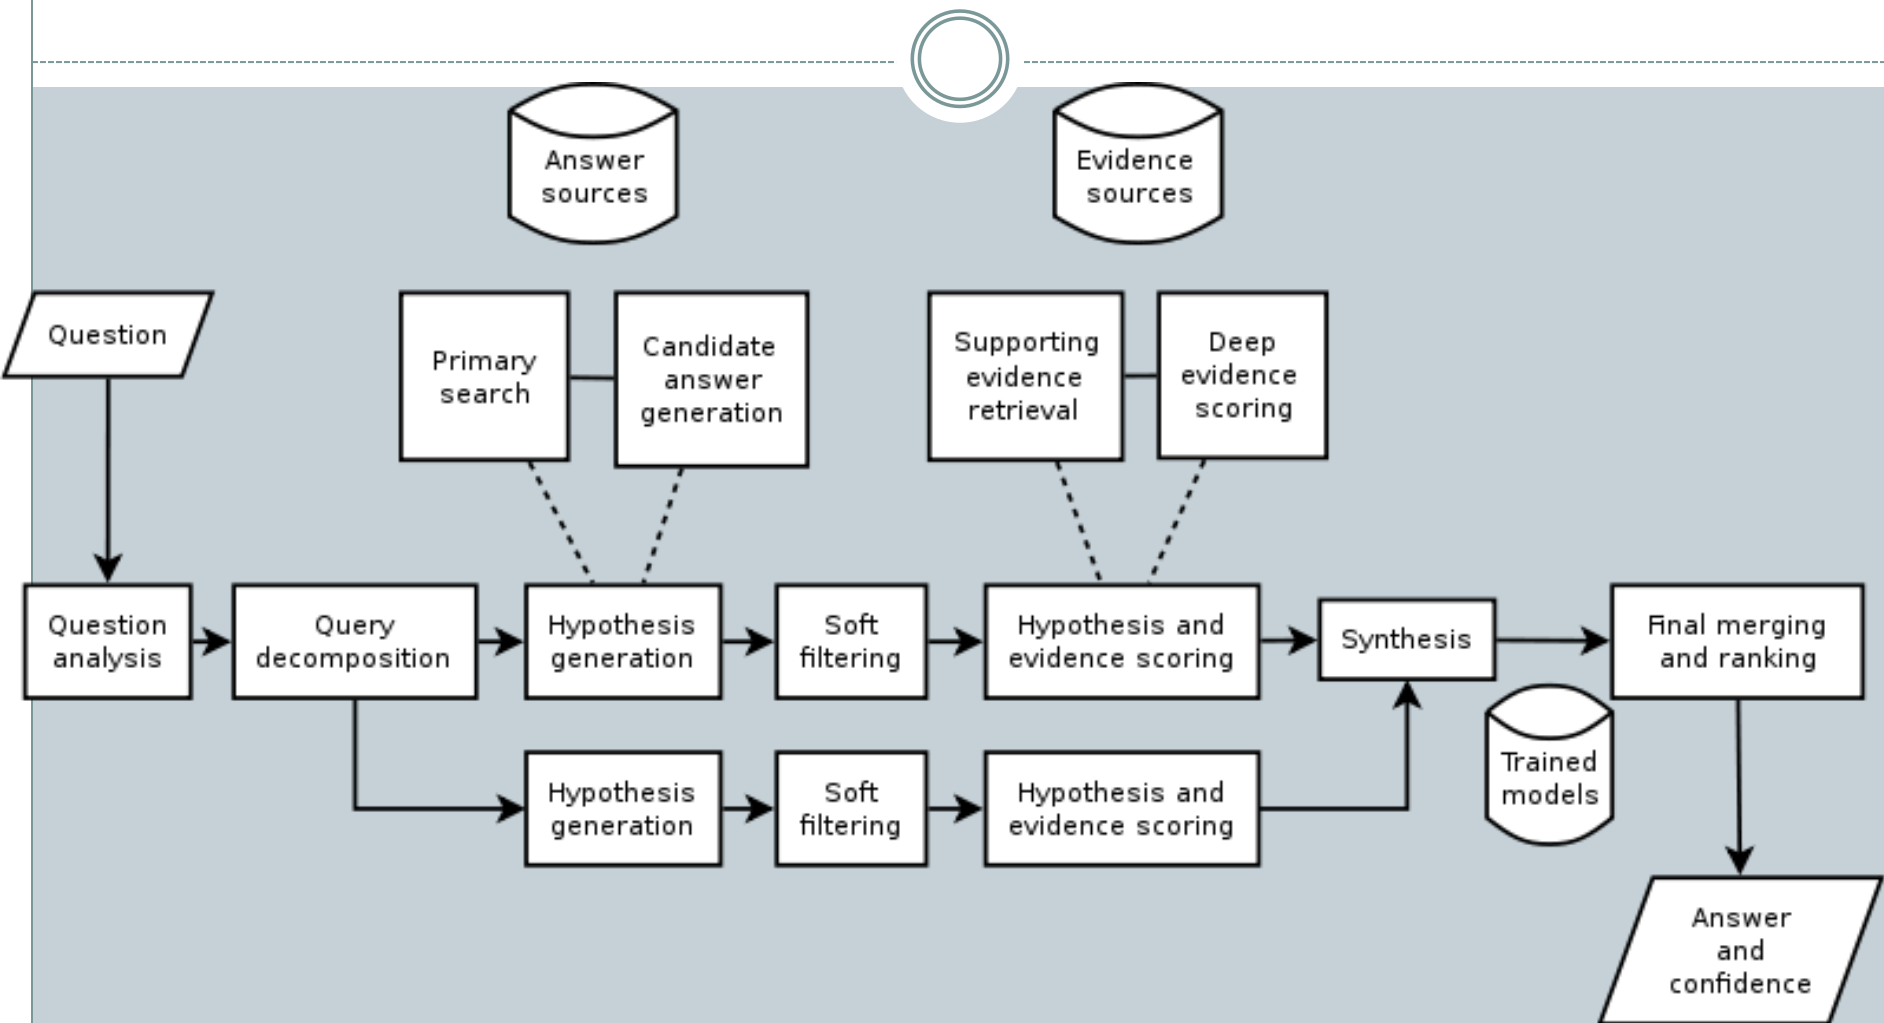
Answer sources

Evidence sources

Question

Primary search

Candidate answer generation

Supporting evidence retrieval

Deep evidence scoring

Question analysis

Query decomposition

Hypothesis generation

Soft filtering

Hypothesis and evidence scoring

Synthesis

Final merging and ranking

Hypothesis generation

Soft filtering

Hypothesis and evidence scoring

Trained models

Answer and confidence